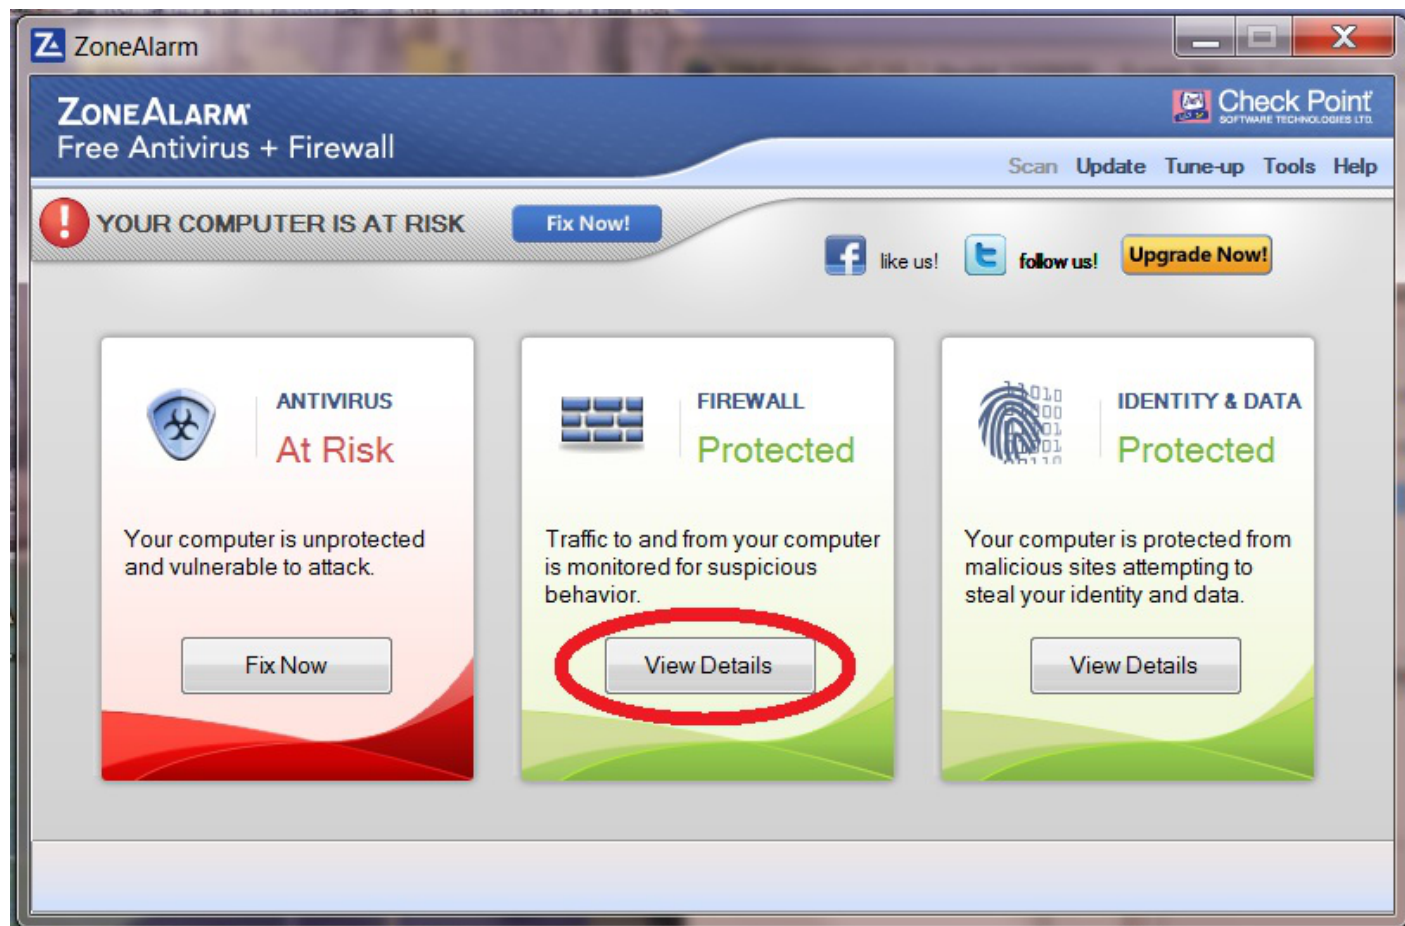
ZoneAlarm

ZONEALARM
Free Antivirus + Firewall

Check Point
SOFTWARE TECHNOLOGIES LTD.

Scan Update Tune-up Tools Help

YOUR COMPUTER IS AT RISK
Fix Now!

like us!
follow us!
Upgrade Now!

ANTIVIRUS
At Risk

Your computer is unprotected and vulnerable to attack.

Fix Now

FIREWALL
Protected

Traffic to and from your computer is monitored for suspicious behavior.

View Details

IDENTITY & DATA
Protected

Your computer is protected from malicious sites attempting to steal your identity and data.

View Details